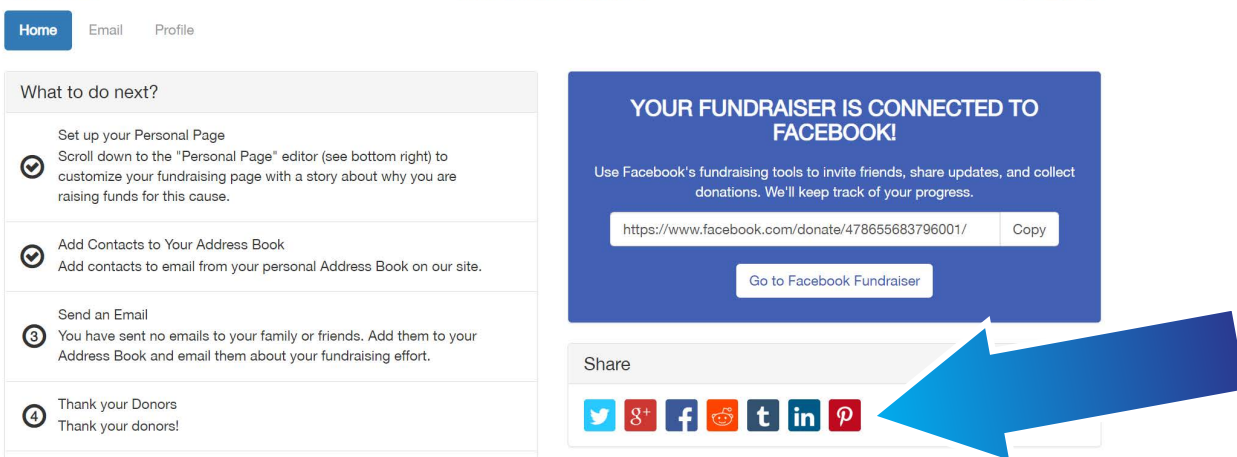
Home Email Profile

What to do next?

Set up your Personal Page
Scroll down to the "Personal Page" editor (see bottom right) to customize your fundraising page with a story about why you are raising funds for this cause.

Add Contacts to Your Address Book
Add contacts to email from your personal Address Book on our site.

3 Send an Email
You have sent no emails to your family or friends. Add them to your Address Book and email them about your fundraising effort.

4 Thank your Donors
Thank your donors!

YOUR FUNDRAISER IS CONNECTED TO FACEBOOK!

Use Facebook's fundraising tools to invite friends, share updates, and collect donations. We'll keep track of your progress.

https://www.facebook.com/donate/478655683796001/ Copy

Go to Facebook Fundraiser

Share

g+ t in